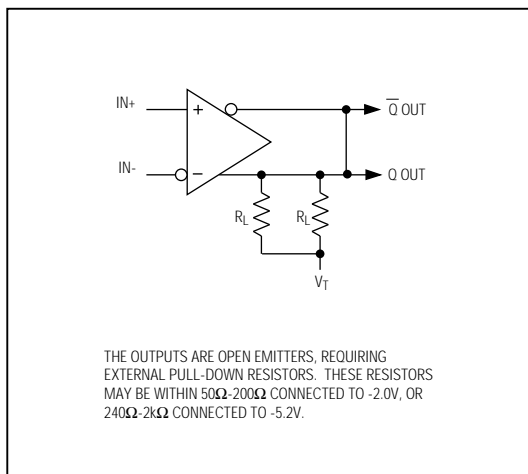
IN+

IN-

+

−

$\overline{Q}$ OUT

Q OUT

$R_L$

$R_L$

$V_T$

THE OUTPUTS ARE OPEN EMITTERS, REQUIRING EXTERNAL PULL-DOWN RESISTORS. THESE RESISTORS MAY BE WITHIN 50Ω-200Ω CONNECTED TO -2.0V, OR 240Ω-2kΩ CONNECTED TO -5.2V.